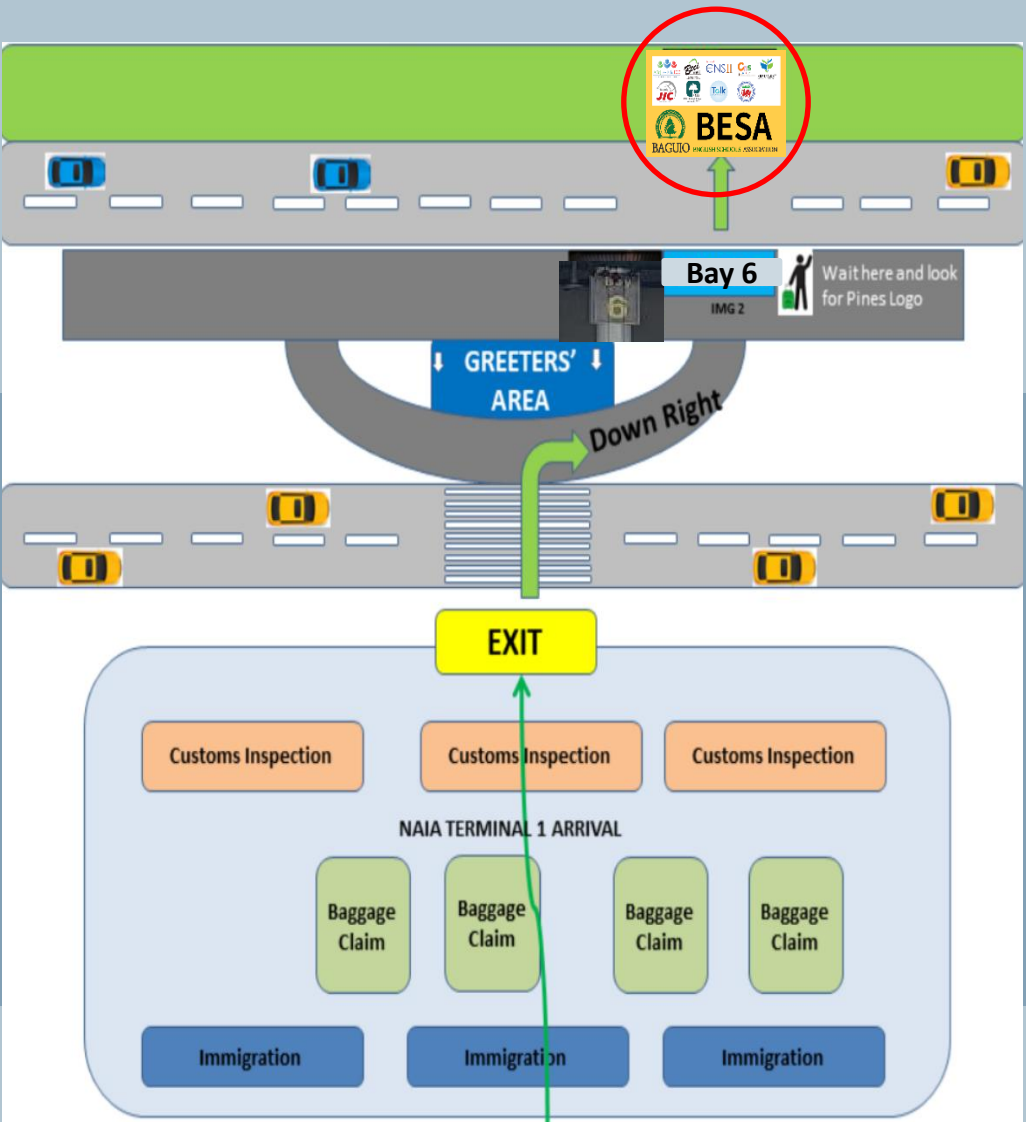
CNSII
JIC
Talk
BESA
BAGUIO ENGLISH SCHOOLS ASSOCIATION

Bay 6
6
IMG 2
Wait here and look for Pines Logo

GREETERS' AREA

Down Right

EXIT

Customs Inspection
Customs Inspection
Customs Inspection

NAIA TERMINAL 1 ARRIVAL

Baggage Claim
Baggage Claim
Baggage Claim
Baggage Claim

Immigration
Immigration
Immigration